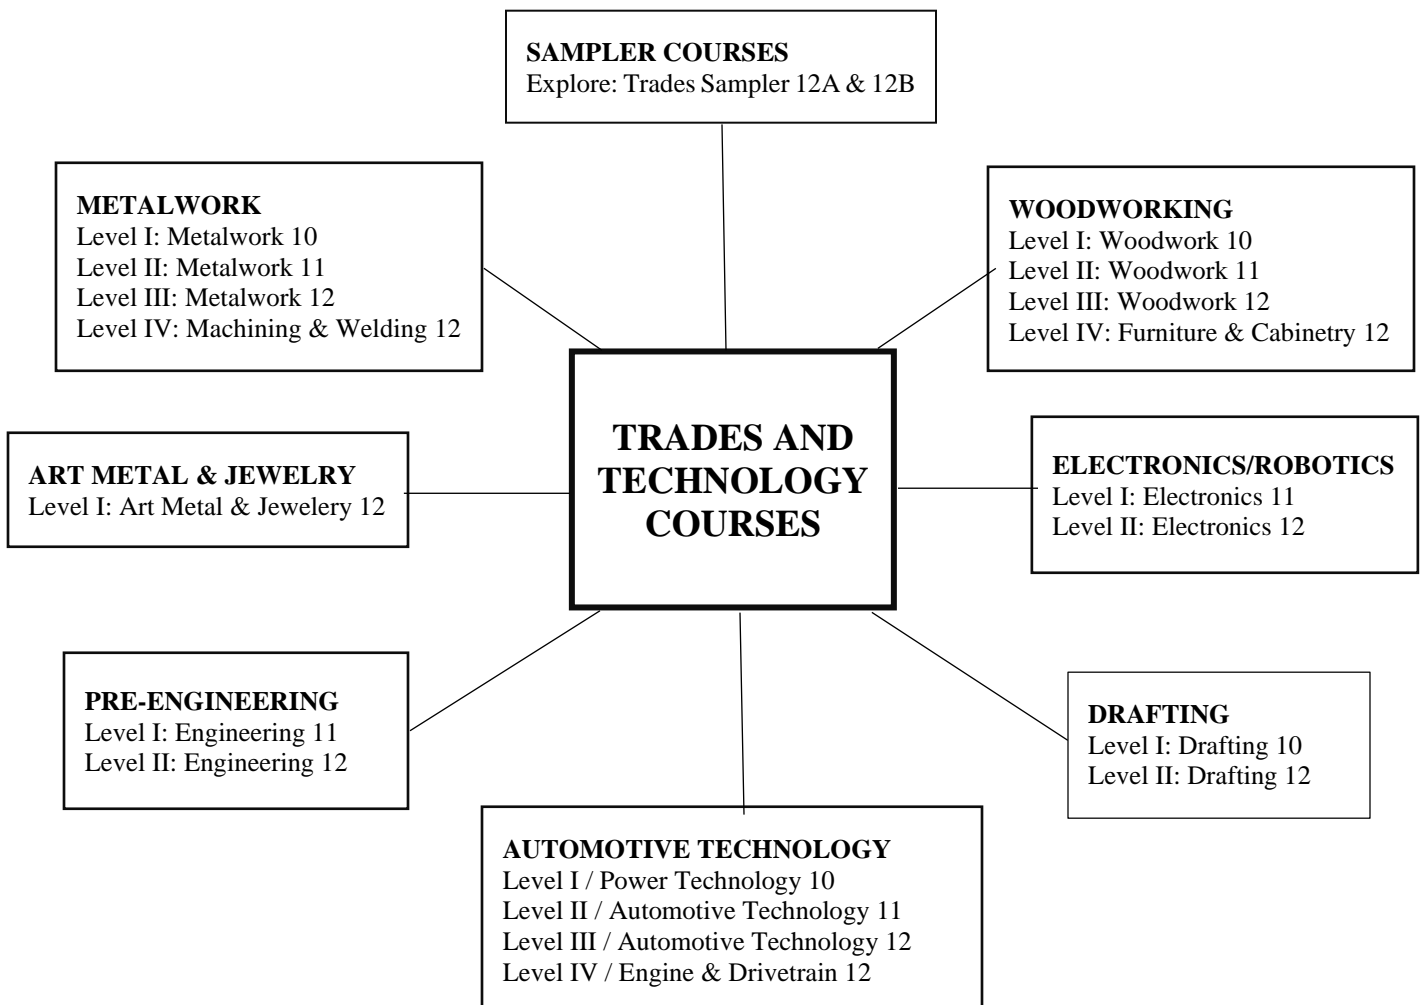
SAMPLER COURSES
Explore: Trades Sampler 12A & 12B

METALWORK
Level I: Metalwork 10
Level II: Metalwork 11
Level III: Metalwork 12
Level IV: Machining & Welding 12

WOODWORKING
Level I: Woodwork 10
Level II: Woodwork 11
Level III: Woodwork 12
Level IV: Furniture & Cabinetry 12

TRADES AND TECHNOLOGY COURSES

ART METAL & JEWELRY
Level I: Art Metal & Jewelery 12

ELECTRONICS/ROBOTICS
Level I: Electronics 11
Level II: Electronics 12

PRE-ENGINEERING
Level I: Engineering 11
Level II: Engineering 12

DRAFTING
Level I: Drafting 10
Level II: Drafting 12

AUTOMOTIVE TECHNOLOGY
Level I / Power Technology 10
Level II / Automotive Technology 11
Level III / Automotive Technology 12
Level IV / Engine & Drivetrain 12